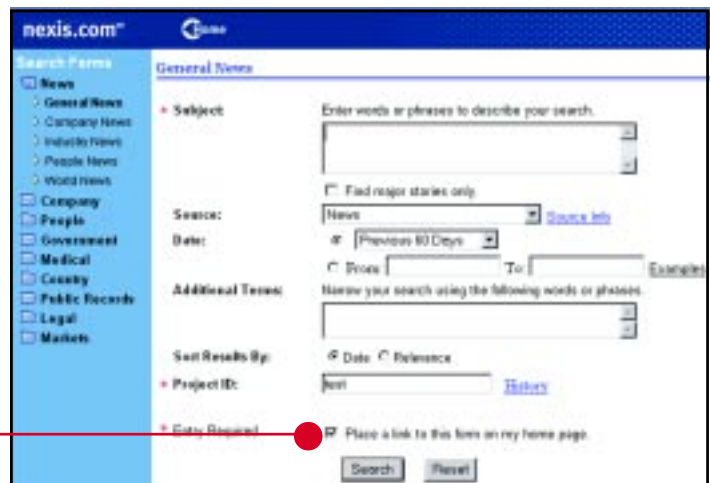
nexis.com™

Home

Search Forms

News

General News

Company News

Industry News

People News

World News

Company

People

Government

Medical

Country

Public Records

Legal

Markets

General News

* Subject: Enter words or phrases to describe your search.

Find major stories only

Source: News Source Info

Date: Previous 60 Days

From To: Examples

Additional Terms: Narrow your search using the following words or phrases.

Sort Results By: Date Relevance

* Project ID: test History

* Entry Required Place a link to this form on my home page.

Search Reset